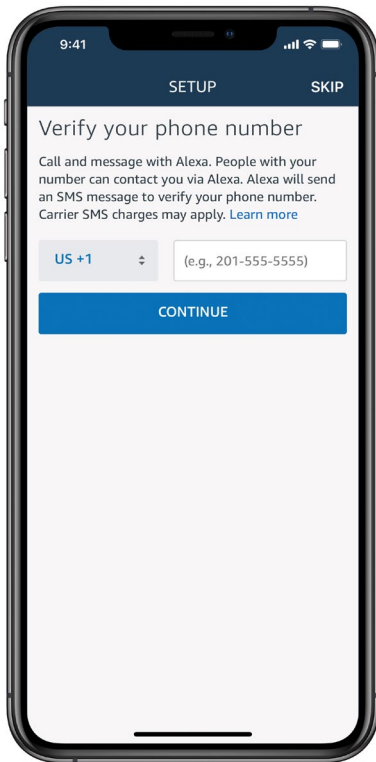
9:41

SETUP

SKIP

Verify your phone number

Call and message with Alexa. People with your number can contact you via Alexa. Alexa will send an SMS message to verify your phone number. Carrier SMS charges may apply. Learn more

US +1

(e.g., 201-555-5555)

CONTINUE